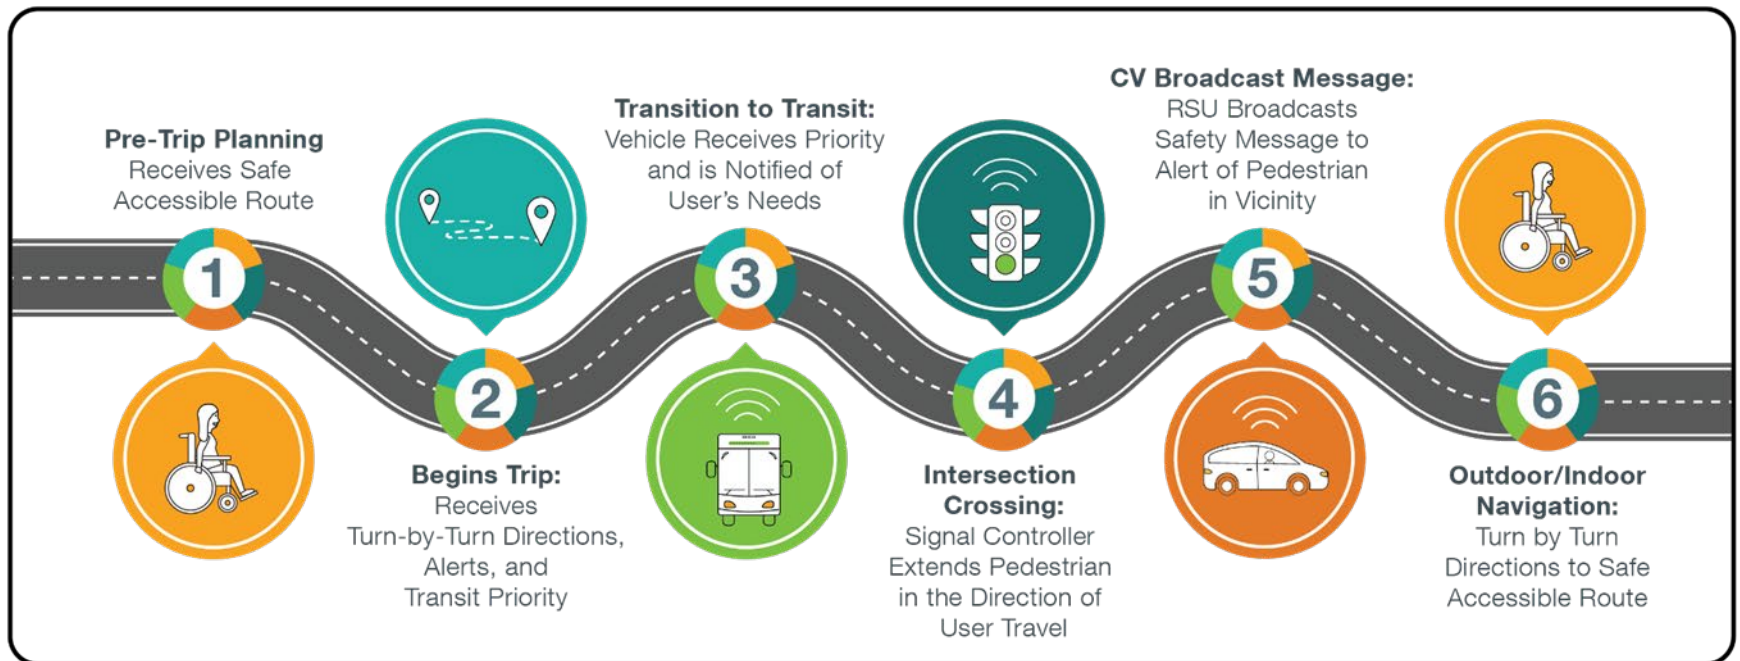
Pre-Trip Planning
Receives Safe Accessible Route

1

2

Begins Trip:
Receives Turn-by-Turn Directions, Alerts, and Transit Priority

Transition to Transit:
Vehicle Receives Priority and is Notified of User's Needs

3

4

Intersection Crossing:
Signal Controller Extends Pedestrian in the Direction of User Travel

CV Broadcast Message:
RSU Broadcasts Safety Message to Alert of Pedestrian in Vicinity

5

6

Outdoor/Indoor Navigation:
Turn by Turn Directions to Safe Accessible Route